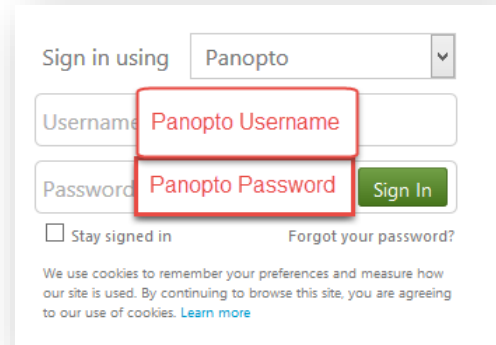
Sign in using Panopto

Username Panopto Username

Password Panopto Password Sign In

☐ Stay signed in Forgot your password?

We use cookies to remember your preferences and measure how our site is used. By continuing to browse this site, you are agreeing to our use of cookies. Learn more